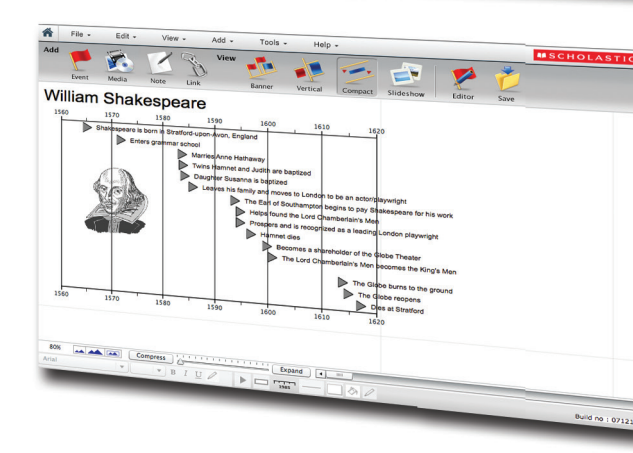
File ▾ Edit ▾ View ▾ Add ▾ Tools ▾ Help ▾

Add

View

SCHOLASTIC

Event Media Note Link Banner Vertical Compact Slideshow Editor Save

William Shakespeare

1560 1570 1580 1590 1600 1610 1620

Shakespeare is born in Stratford-upon-Avon, England

Enters grammar school

Marries Anne Hathaway

Twins Hamnet and Judith are baptized

Daughter Susanna is baptized

Leaves his family and moves to London to be an actor/playwright

The Earl of Southampton begins to pay Shakespeare for his work

Helps found the Lord Chamberlain's Men

Prospers and is recognized as a leading London playwright

Hamnet dies

Becomes a shareholder of the Globe Theater

The Lord Chamberlain's Men becomes the King's Men

The Globe burns to the ground

The Globe reopens

Dies at Stratford

1560 1570 1580 1590 1600 1610 1620

80%

Compress

Expand

Arial

B I U

Build no : 07123